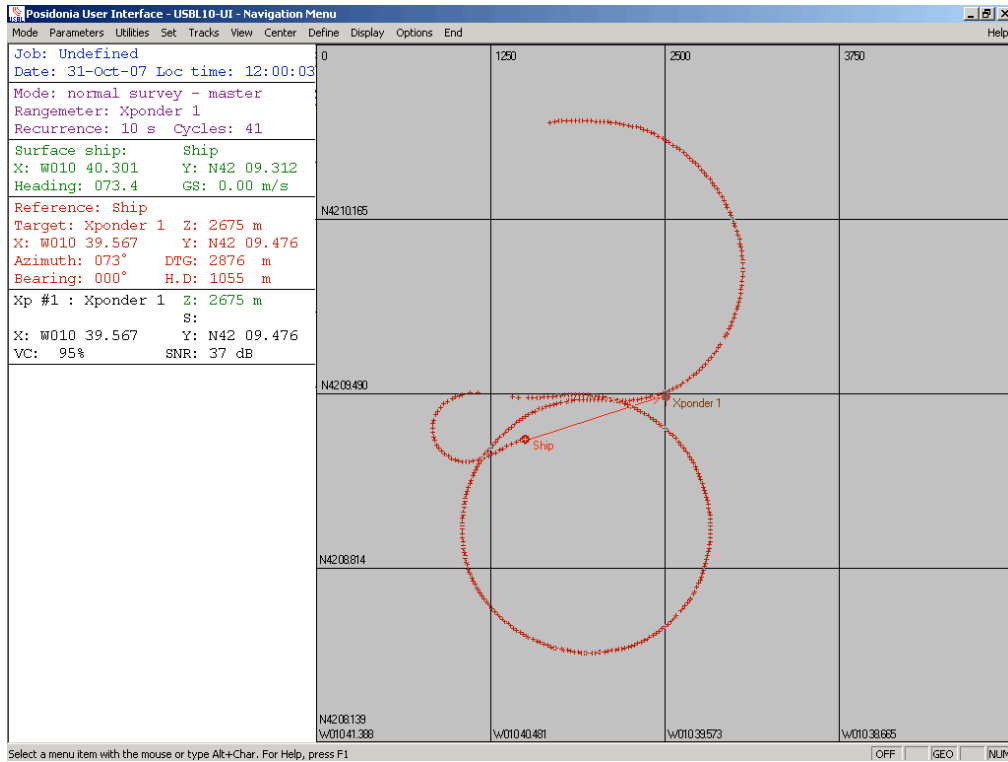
Posidonia User Interface - USBL10-UI - Navigation Menu

Mode Parameters Utilities Set Tracks View Center Define Display Options End Help

Job: Undefined
Date: 31-Oct-07 Loc time: 12:00:03

Mode: normal survey - master
Rangemeter: Xponder 1
Recurrence: 10 s Cycles: 41

Surface ship: Ship
X: W010 40.301 Y: N42 09.312
Heading: 073.4 GS: 0.00 m/s

Reference: Ship
Target: Xponder 1 Z: 2675 m
X: W010 39.567 Y: N42 09.476
Azimuth: 073° DTG: 2876 m
Bearing: 000° H.D: 1055 m

Xp #1 : Xponder 1 Z: 2675 m
S:
X: W010 39.567 Y: N42 09.476
VC: 95% SNR: 37 dB

0 1250 2500 3750

N4210.165

N4209.490

Xponder 1

Ship

N4208.814

N4208.139

W01041.388 W01040.481 W01039.573 W01038.665

Select a menu item with the mouse or type Alt+Char. For Help, press F1

OFF GEO NUM